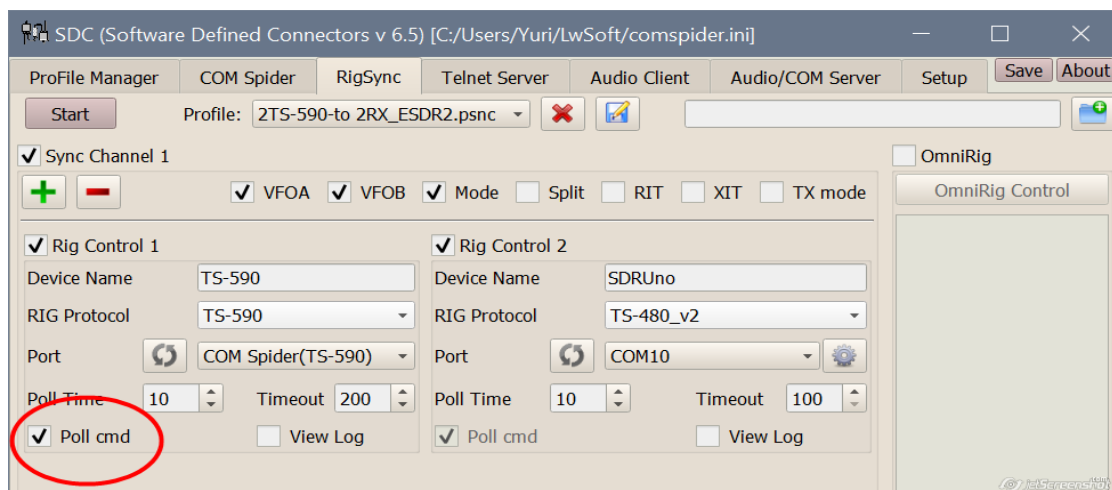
SDC (Software Defined Connectors v 6.5) [C:/Users/Yuri/LwSoft/comspider.ini]

ProFile Manager | COM Spider | RigSync | Telnet Server | Audio Client | Audio/COM Server | Setup | Save | About

Start | Profile: 2TS-590-to 2RX_ESDR2.psnc

Sync Channel 1

OmniRig

OmniRig Control

VFOA VFOB Mode Split RIT XIT TX mode

Rig Control 1

Device Name TS-590

RIG Protocol TS-590

Port COM Spider(TS-590)

Poll Time 10 Timeout 200

Poll cmd View Log

Rig Control 2

Device Name SDRUno

RIG Protocol TS-480_v2

Port COM10

Poll Time 10 Timeout 100

Poll cmd View Log